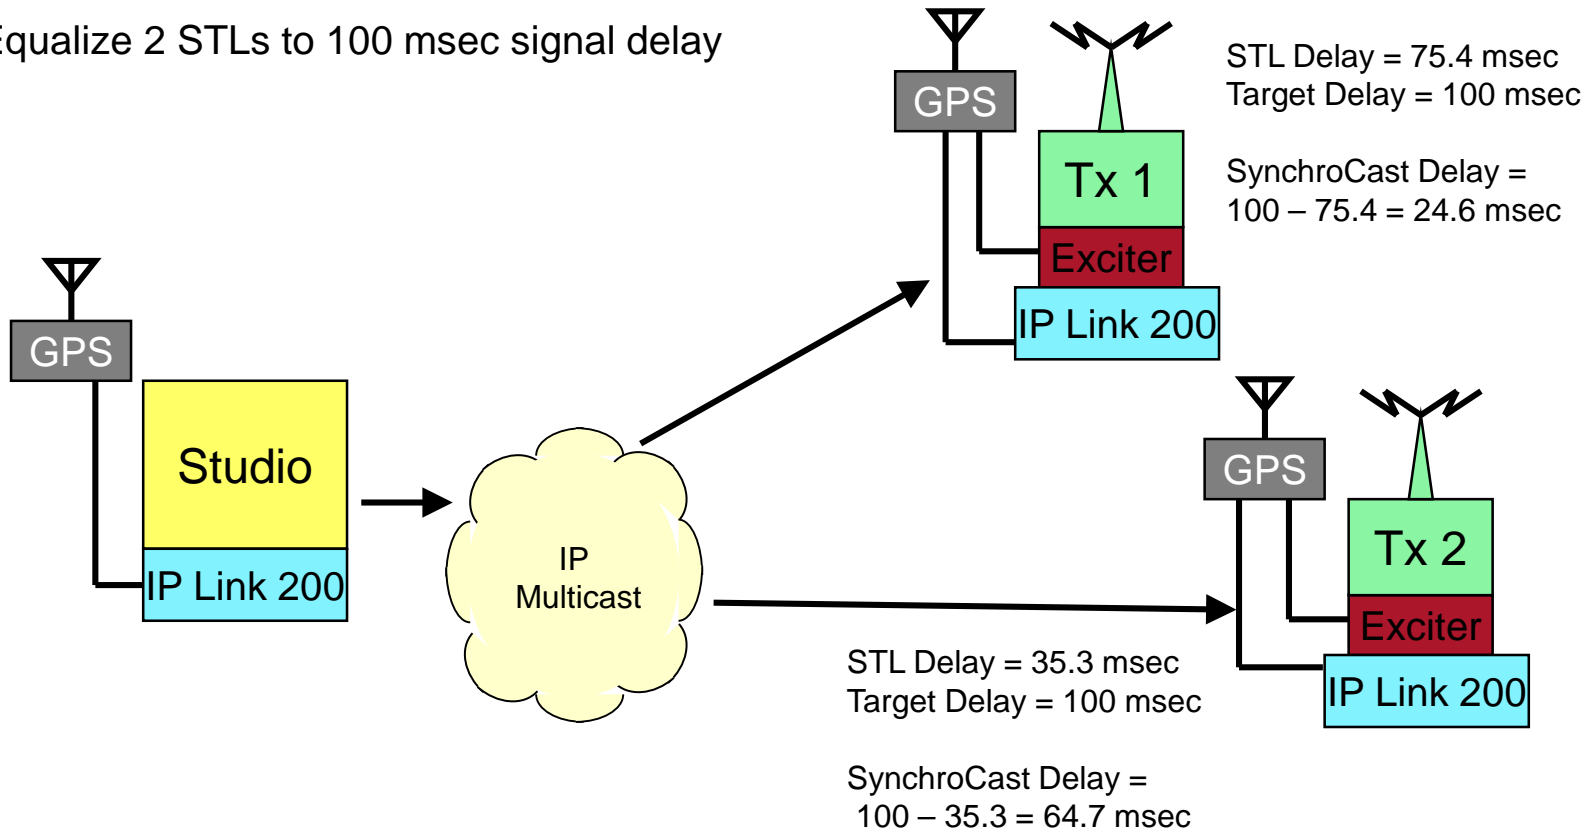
qualize 2 STLs to 100 msec signal delay

GPS

Tx 1

Exciter

IP Link 200

STL Delay = 75.4 msec
Target Delay = 100 msec

SynchroCast Delay = 100 – 75.4 = 24.6 msec

GPS

Studio

IP Link 200

IP Multicast

GPS

Tx 2

Exciter

IP Link 200

STL Delay = 35.3 msec
Target Delay = 100 msec

SynchroCast Delay = 100 – 35.3 = 64.7 msec